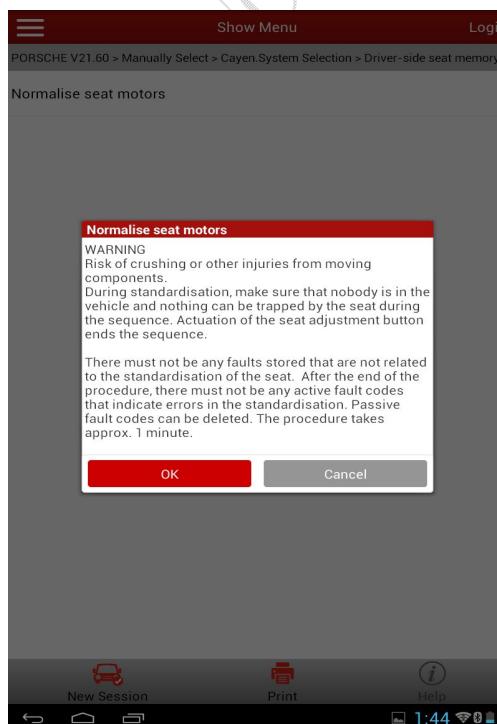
Show Menu
Logi

PORSCHE V21.60 > Manually Select > Cayen.System Selection > Driver-side seat memory

Normalise seat motors

Normalise seat motors

WARNING
Risk of crushing or other injuries from moving components.
During standardisation, make sure that nobody is in the vehicle and nothing can be trapped by the seat during the sequence. Actuation of the seat adjustment button ends the sequence.

There must not be any faults stored that are not related to the standardisation of the seat. After the end of the procedure, there must not be any active fault codes that indicate errors in the standardisation. Passive fault codes can be deleted. The procedure takes approx. 1 minute.

OK
Cancel

New Session
Print
Help

1:44